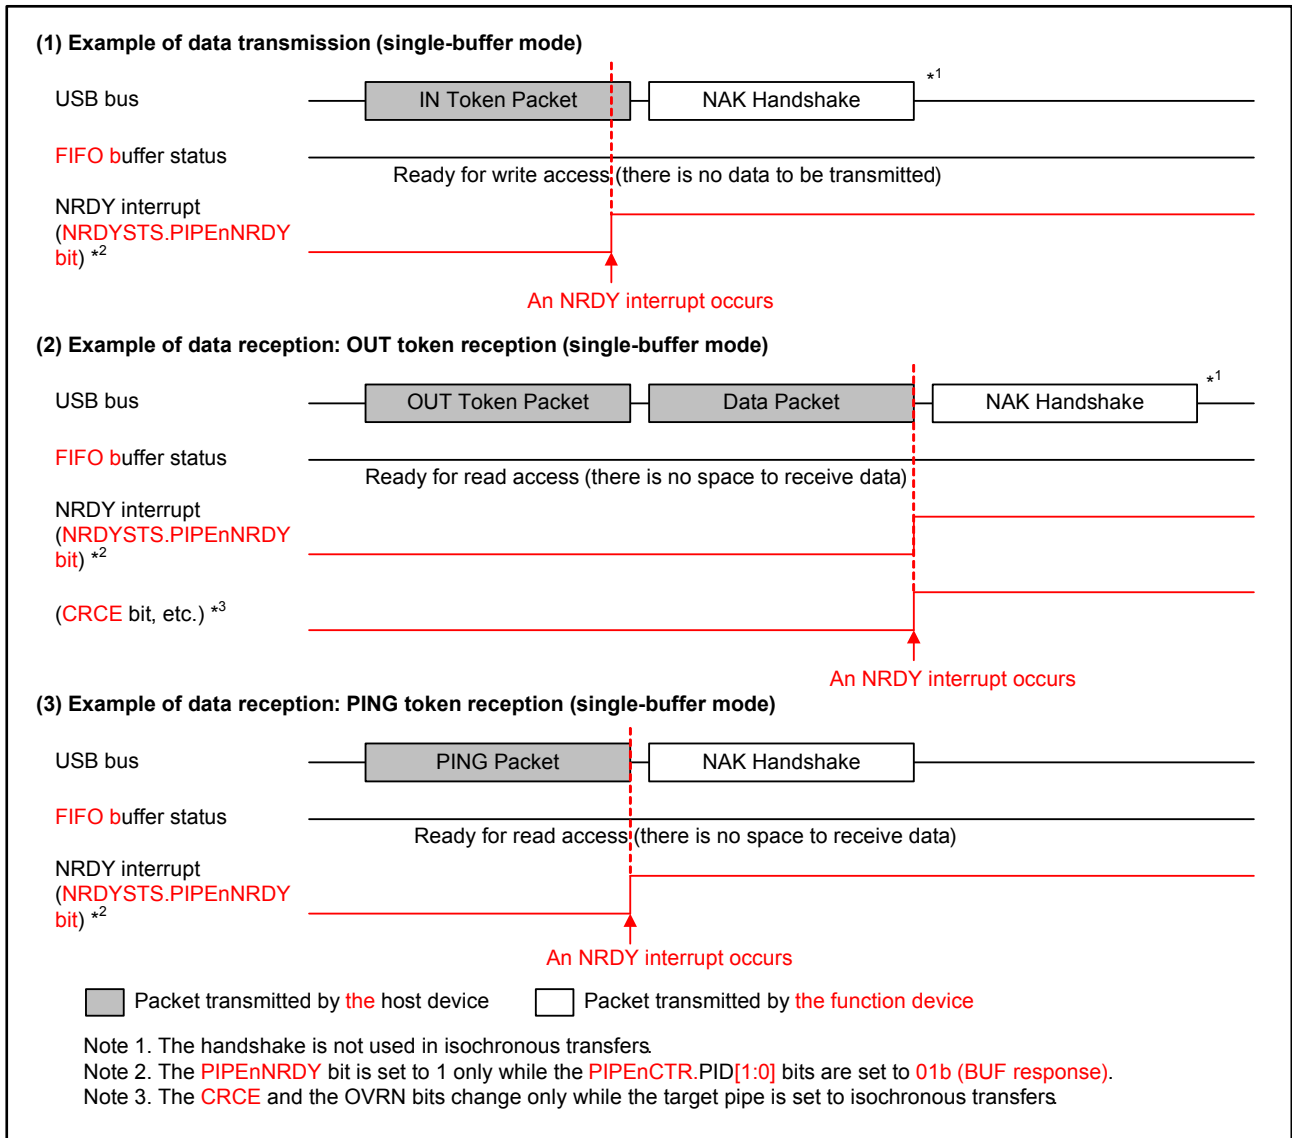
(1) Example of data transmission (single-buffer mode)

USB bus

IN Token Packet

NAK Handshake

$*^1$

FIFO buffer status

Ready for write access (there is no data to be transmitted)

NRDY interrupt (NRDYSTS.PIPEnNRDY bit) $*^2$

An NRDY interrupt occurs

(2) Example of data reception: OUT token reception (single-buffer mode)

USB bus

OUT Token Packet

Data Packet

NAK Handshake

$*^1$

FIFO buffer status

Ready for read access (there is no space to receive data)

NRDY interrupt (NRDYSTS.PIPEnNRDY bit) $*^2$

(CRCE bit, etc.) $*^3$

An NRDY interrupt occurs

(3) Example of data reception: PING token reception (single-buffer mode)

USB bus

PING Packet

NAK Handshake

FIFO buffer status

Ready for read access (there is no space to receive data)

NRDY interrupt (NRDYSTS.PIPEnNRDY bit) $*^2$

An NRDY interrupt occurs

Packet transmitted by the host device

Packet transmitted by the function device

Note 1. The handshake is not used in isochronous transfers.
Note 2. The PIPEnNRDY bit is set to 1 only while the PIPEnCTR.PID[1:0] bits are set to 01b (BUF response).
Note 3. The CRCE and the OVRN bits change only while the target pipe is set to isochronous transfers.